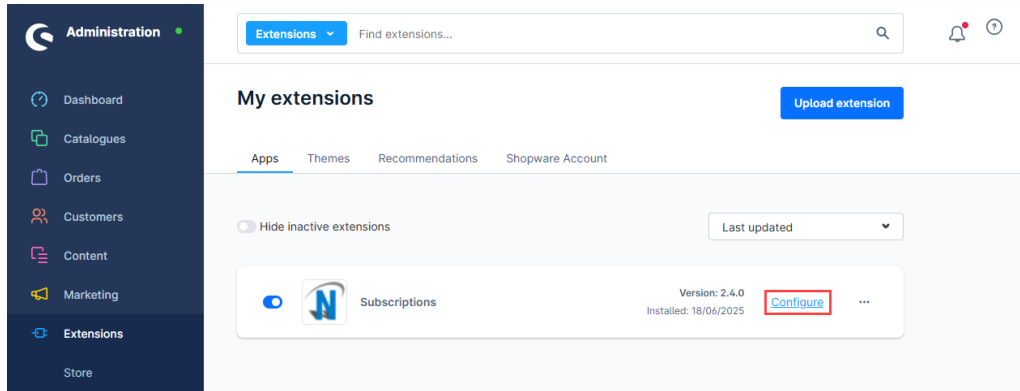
Administration

Dashboard
Catalogues
Orders
Customers
Content
Marketing
Extensions
Store

Extensions
Find extensions...

My extensions

Upload extension

Apps
Themes
Recommendations
Shopware Account

Hide inactive extensions

Last updated

Subscriptions

Version: 2.4.0
Installed: 18/06/2025

Configure

...